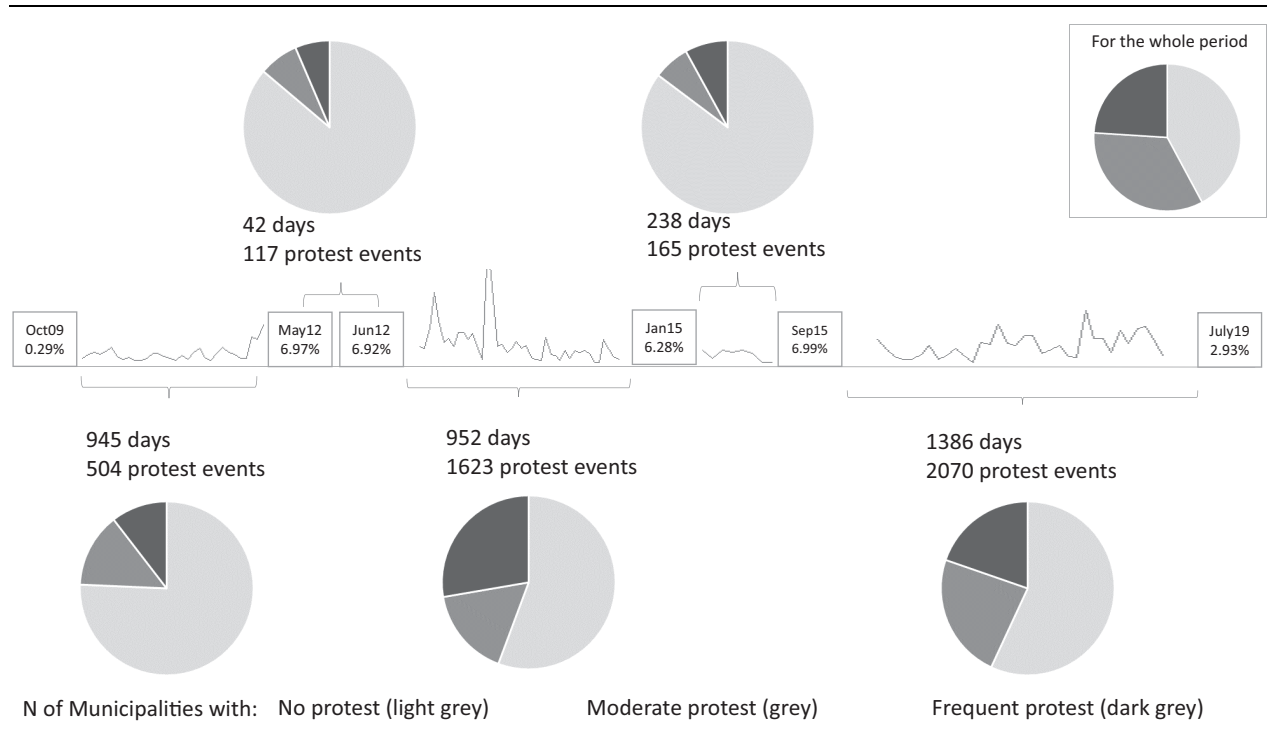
For the whole period

42 days
117 protest events

238 days
165 protest events

Oct09
0.29%

May12
6.97%

Jun12
6.92%

Jan15
6.28%

Sep15
6.99%

July19
2.93%

945 days
504 protest events

952 days
1623 protest events

1386 days
2070 protest events

N of Municipalities with: No protest (light grey) Moderate protest (grey) Frequent protest (dark grey)